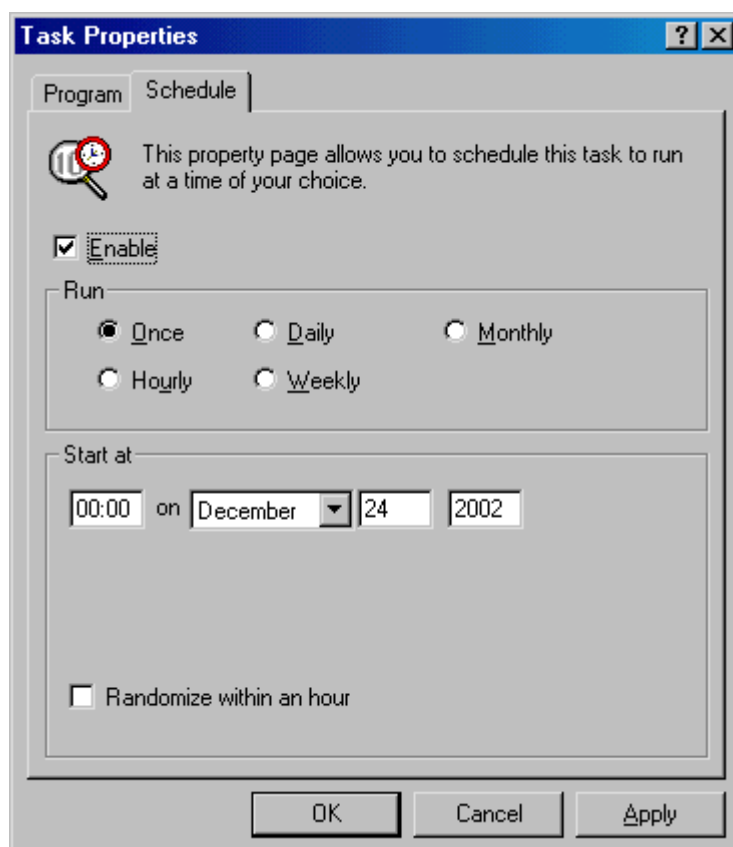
Task Properties

?

Program

Schedule

This property page allows you to schedule this task to run at a time of your choice.

Enable

Run

Once

Daily

Monthly

Hourly

Weekly

Start at

00:00 on December 24 2002

Randomize within an hour

OK

Cancel

Apply